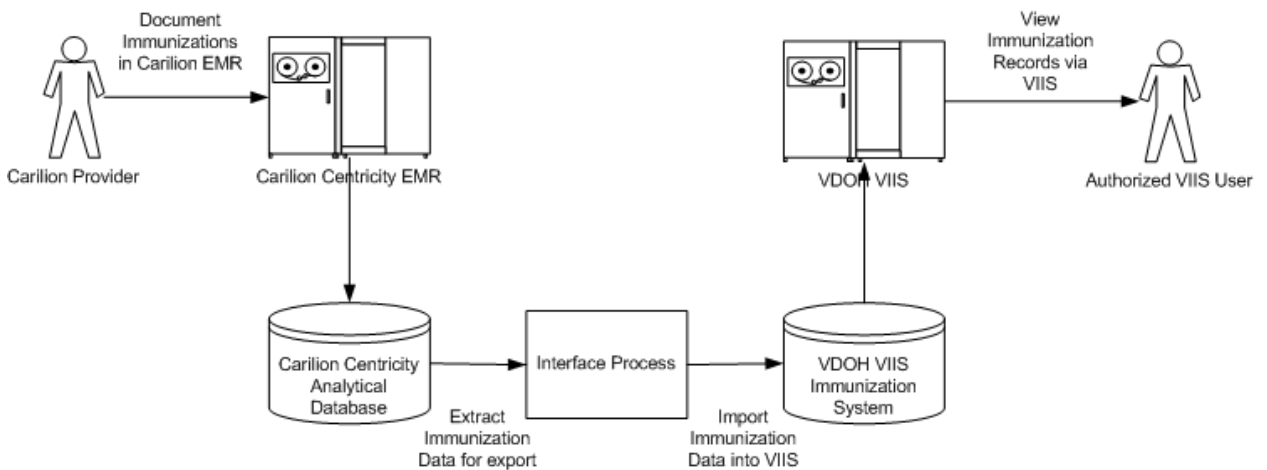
Document Immunizations in Carilion EMR

View Immunization Records via VIIS

Carilion Provider

Carilion Centricity EMR

VDOH VIIS

Authorized VIIS User

Carilion Centricity Analytical Database

Interface Process

VDOH VIIS Immunization System

Extract Immunization Data for export

Import Immunization Data into VIIS